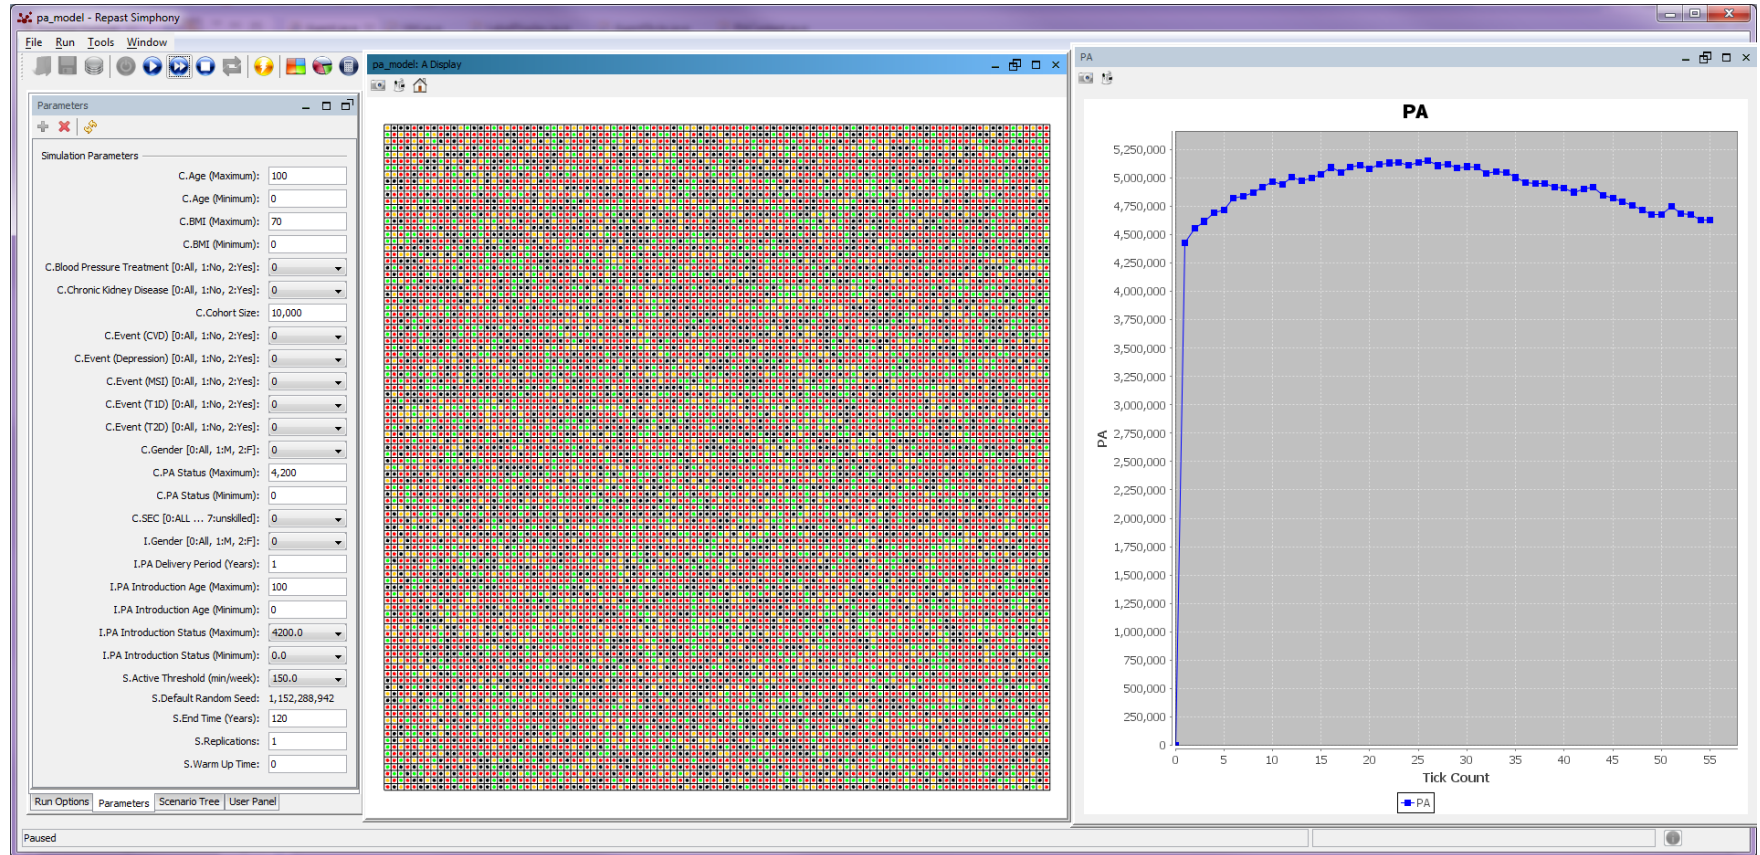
pa_model - Repast Simphony

File Run Tools Window

Parameters

Simulation Parameters

C.Age (Maximum): 100
C.Age (Minimum): 0
C.BMI (Maximum): 70
C.BMI (Minimum): 0
C.Blood Pressure Treatment [0:All, 1:No, 2:Yes]: 0
C.Chronic Kidney Disease [0:All, 1:No, 2:Yes]: 0
C.Cohort Size: 10,000
C.Event (CVD) [0:All, 1:No, 2:Yes]: 0
C.Event (Depression) [0:All, 1:No, 2:Yes]: 0
C.Event (MSI) [0:All, 1:No, 2:Yes]: 0
C.Event (T1D) [0:All, 1:No, 2:Yes]: 0
C.Event (T2D) [0:All, 1:No, 2:Yes]: 0
C.Gender [0:All, 1:M, 2:F]: 0
C.PA Status (Maximum): 4,200
C.PA Status (Minimum): 0
C.SEC [0:ALL ... 7:unskilled]: 0
I.Gender [0:All, 1:M, 2:F]: 0
I.PA Delivery Period (Years): 1
I.PA Introduction Age (Maximum): 100
I.PA Introduction Age (Minimum): 0
I.PA Introduction Status (Maximum): 4200.0
I.PA Introduction Status (Minimum): 0.0
S.Active Threshold (min/week): 150.0
S.Default Random Seed: 1,152,288,942
S.End Time (Years): 120
S.Replications: 1
S.Warm Up Time: 0

Run Options Parameters Scenario Tree User Panel

pa_model: A Display

PA

PA

5,250,000
5,000,000
4,750,000
4,500,000
4,250,000
4,000,000
3,750,000
3,500,000
3,250,000
3,000,000
2,750,000
2,500,000
2,250,000
2,000,000
1,750,000
1,500,000
1,250,000
1,000,000
750,000
500,000
250,000
0

PA

0 5 10 15 20 25 30 35 40 45 50 55

Tick Count

PA

Paused